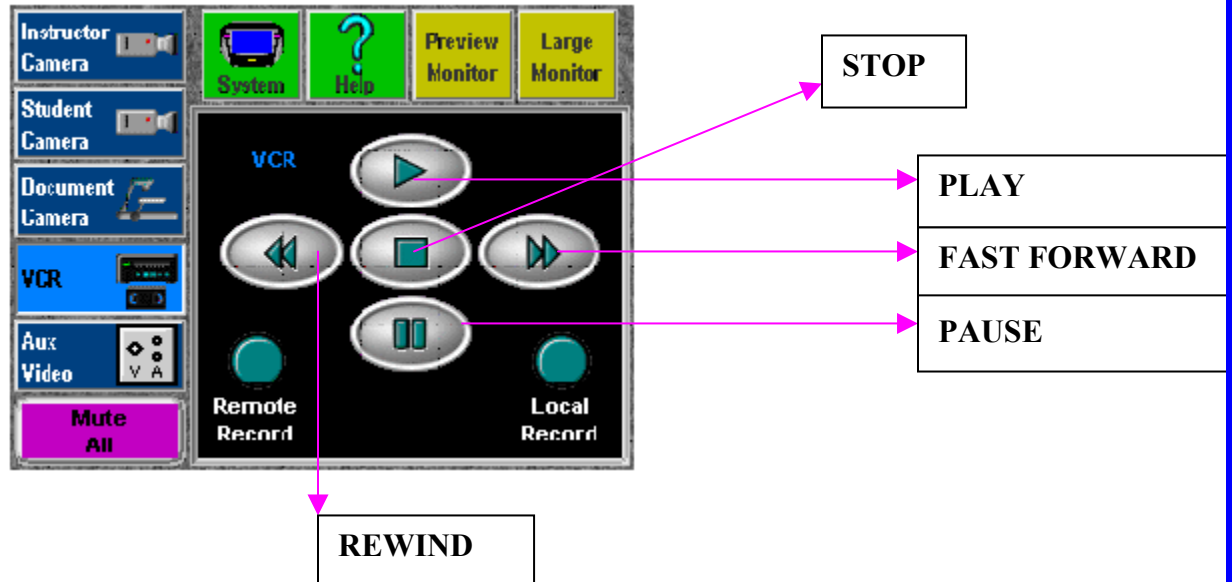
Instructor Camera

Student Camera

Document Camera

VCR

Aux Video

V A

Mute All

System

Help

Preview Monitor

Large Monitor

VCR

Remote Record

Local Record

STOP

PLAY

FAST FORWARD

PAUSE

REWIND